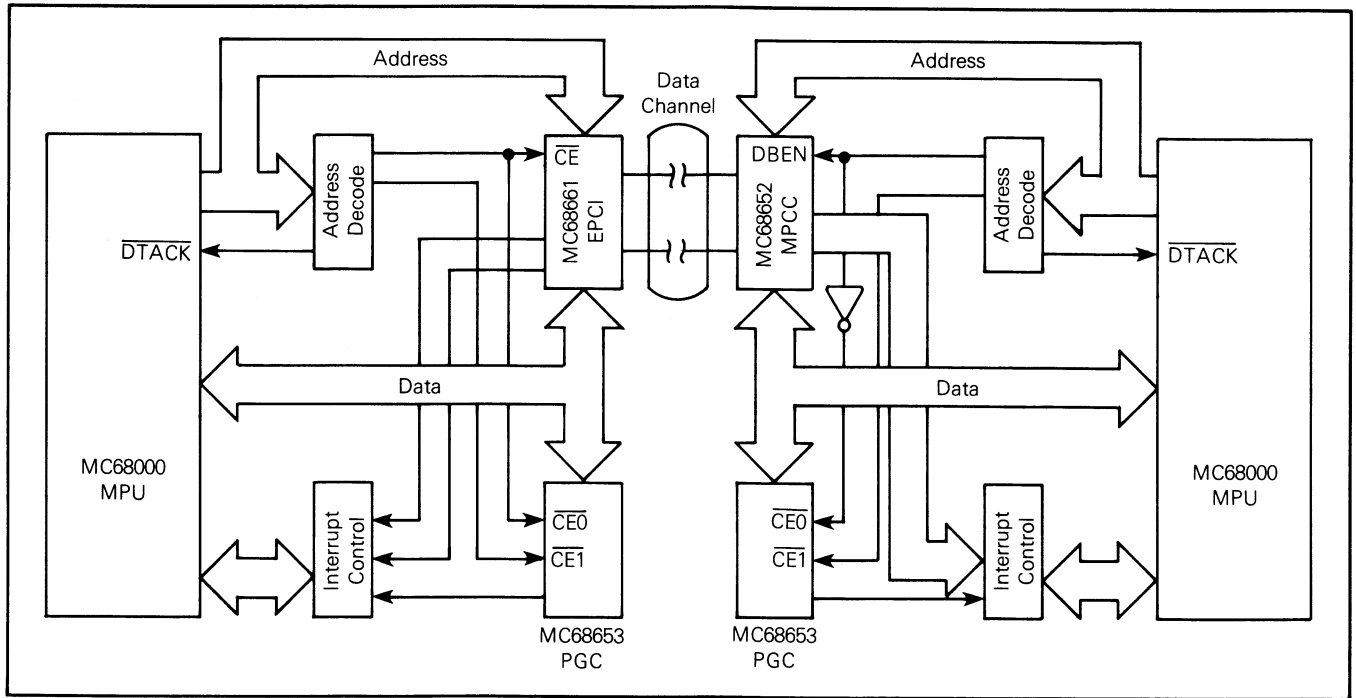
Address

Data Channel

Address

Address Decode

$\overline{CE}$

MC68661 EPCI

DBEN

MC68652 MPCC

Address Decode

$\overline{DTACK}$

$\overline{DTACK}$

Data

Data

MC68000 MPU

Interrupt Control

$\overline{CE0}$

$\overline{CE1}$

MC68653 PGC

$\overline{CE0}$

$\overline{CE1}$

MC68653 PGC

Interrupt Control

MC68000 MPU